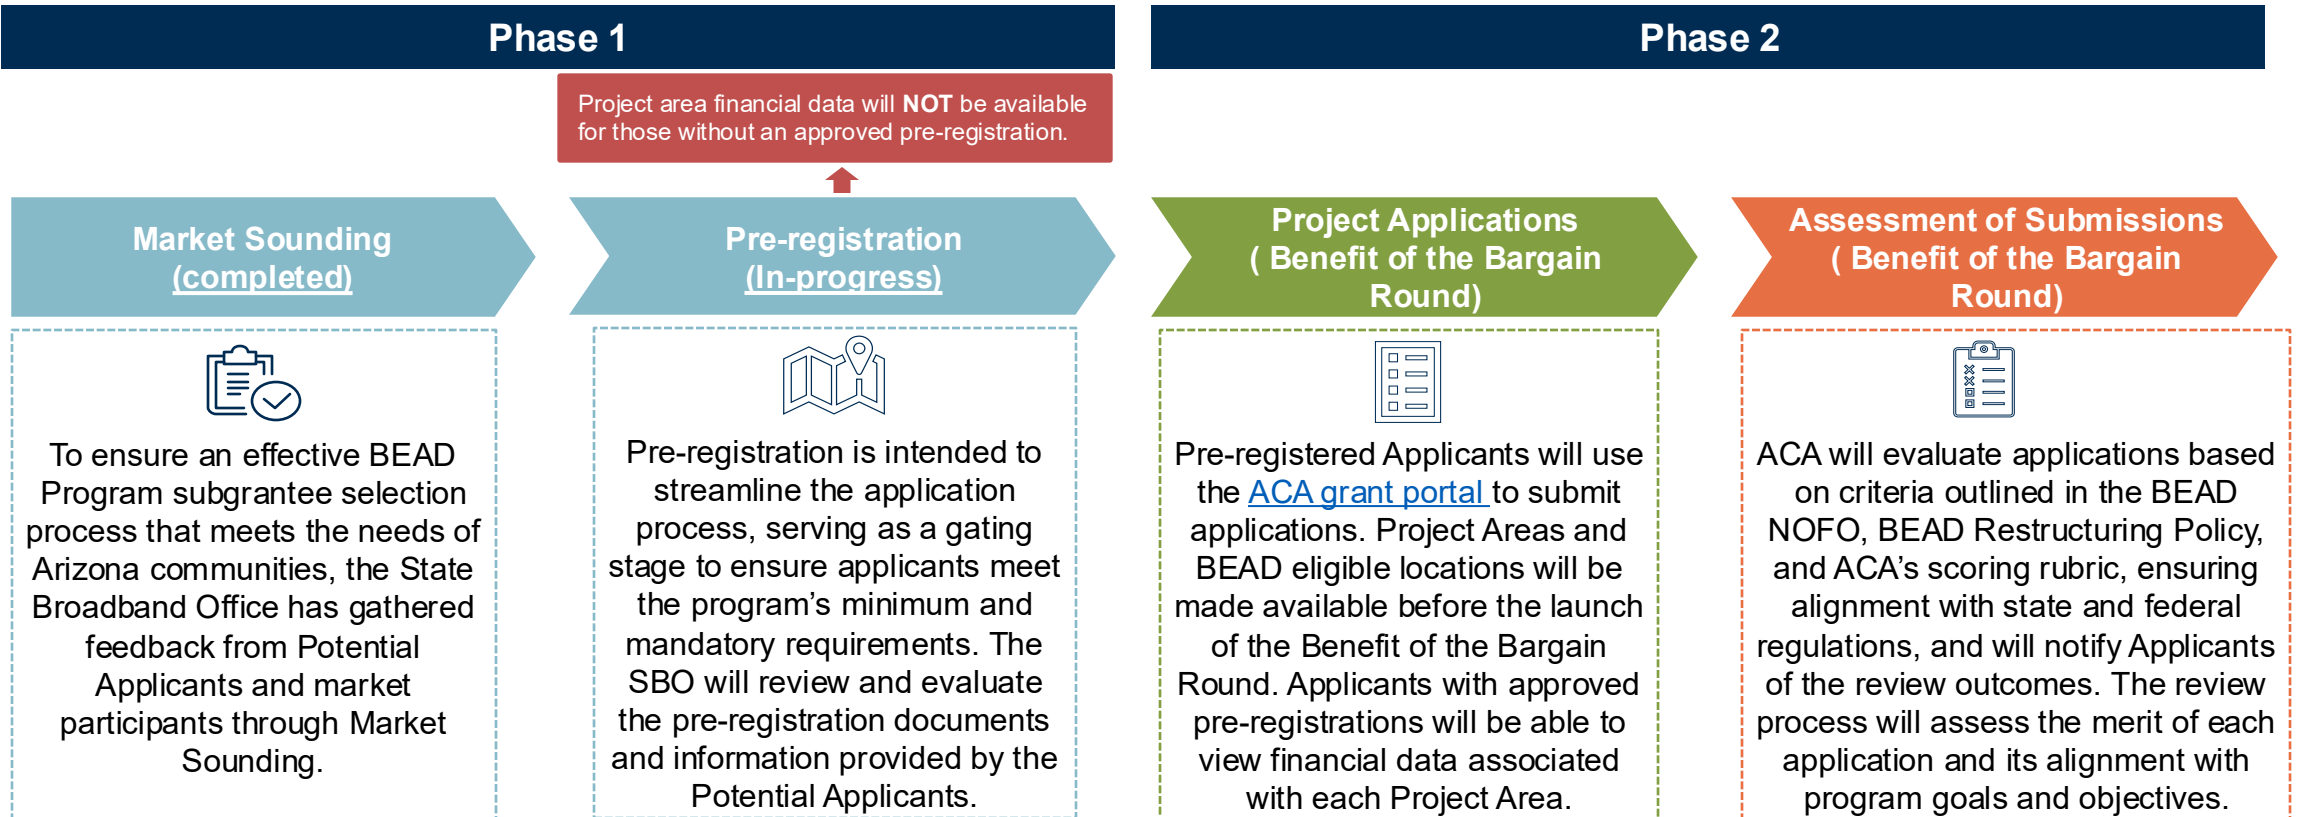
Phase 1

Phase 2

Project area financial data will **NOT** be available for those without an approved pre-registration.

Market Sounding (completed)

Pre-registration (In-progress)

Project Applications ( Benefit of the Bargain Round)

Assessment of Submissions ( Benefit of the Bargain Round)

To ensure an effective BEAD Program subgrantee selection process that meets the needs of Arizona communities, the State Broadband Office has gathered feedback from Potential Applicants and market participants through Market Sounding.

Pre-registration is intended to streamline the application process, serving as a gating stage to ensure applicants meet the program's minimum and mandatory requirements. The SBO will review and evaluate the pre-registration documents and information provided by the Potential Applicants.

Pre-registered Applicants will use the ACA grant portal to submit applications. Project Areas and BEAD eligible locations will be made available before the launch of the Benefit of the Bargain Round. Applicants with approved pre-registrations will be able to view financial data associated with each Project Area.

ACA will evaluate applications based on criteria outlined in the BEAD NOFO, BEAD Restructuring Policy, and ACA's scoring rubric, ensuring alignment with state and federal regulations, and will notify Applicants of the review outcomes. The review process will assess the merit of each application and its alignment with program goals and objectives.